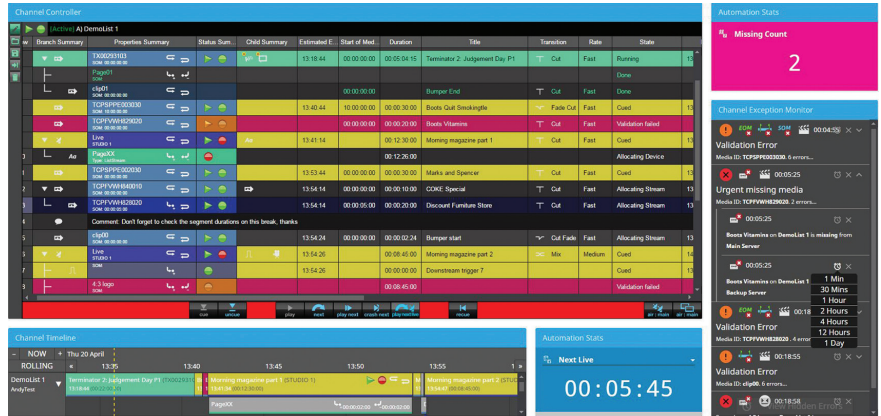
Channel Controller

(Active) A) DemoList 1

| Branch Summary | Properties Summary | Status Sum... | Child Summary | Estimated E... | Start of Med... | Duration | Title | Transition | Rate | State |
|---|---|---|---|---|---|---|---|---|---|---|
| | TX00251010 | | | 13:18:44 | 00:00:00:00 | 00:05:04:15 | Terminator 2: Judgement Day P1 | Cut | Fast | Running |
| | Page01 SOM | | | | | | | Cut | Fast | Done |
| | clip01 | | | | 00:00:00:00 | | Bumper End | Cut | Fast | Done |
| | TCPSPPE003030 | | | 13:40:44 | 10:00:00:00 | 00:00:30:00 | Boots Quit Smoking | Fade Cut | Fast | Cued |
| | TCPFVWH829020 | | | | 00:00:00:00 | 00:00:30:00 | Boots Vitamins | Cut | Fast | Validation failed |
| | Live STUDIO 1 | | A4 | 13:41:14 | | 00:12:30:00 | Morning magazine part 1 | Cut | Fast | Cued |
| | PageXX | | | | | 00:12:26:00 | | | | Allocating Device |
| | TCPSPPE002030 | | | 13:53:44 | 00:00:00:00 | 00:00:30:00 | Marks and Spencer | Cut | Fast | Cued |
| | TCPFVWH840010 | | | 13:54:14 | 00:00:00:00 | 00:00:10:00 | COKE Special | Cut | Fast | Allocating Stream |
| | TCPFVWH828020 | | | 13:54:14 | 00:00:05:00 | 00:00:20:00 | Discount Furniture Store | Cut | Fast | Allocating Stream |

Comment: Don't forget to check the segment durations on this break, thanks

| | clip00 SOM | | | 13:54:24 | 00:00:00:00 | 00:00:02:24 | Bumper start | Cut Fade | Fast | Cued |
|---|---|---|---|---|---|---|---|---|---|---|
| | Live STUDIO 1 | | | 13:54:26 | | 00:08:45:00 | Morning magazine part 2 | Mix | Medium | Cued |
| | SOM | | | 13:54:26 | | 00:00:00:00 | Downstream trigger 7 | Cut | Fast | Cued |
| | 4:3 logo SOM | | | | | 00:08:45:00 | | | | Validation failed |

cue uncue play next play next crash next play/resume recue air / main air / main

Automation Stats

Missing Count

2

Channel Exception Monitor

EDM SOM 00:04:5

Validation Error

Media ID: TCPSPPE003030. 6 errors...

00:05:25

Urgent missing media

Media ID: TCPFVWH829020. 2 errors...

00:05:25

Boots Vitamins on DemoList 1 is missing from Main Server

00:05:25

Boots Vitamins on DemoList 1 Backup Server

1 Min
30 Mins
1 Hour
2 Hours
4 Hours
12 Hours
1 Day

00:18

Validation Error

Media ID: TCPFVWH828020. 4 error

00:18:55

Validation Error

Media ID: clip00. 6 errors...

00:18:55

Hidden Errors

Channel Timeline

NOW

ROLLING

Thu 20 April

13:35 13:40 13:45 13:50 13:55

DemoList 1

AndyTest

Terminator 2: Judgement Day P1 (TX00251010)

13:18:44 00:05:04:15

Morning magazine part 1 (STUDIO 1)

13:41:14 00:12:30:00

Morning magazine part 2 (STUDIO 1)

PageXX

Automation Stats

Next Live

00:05:45